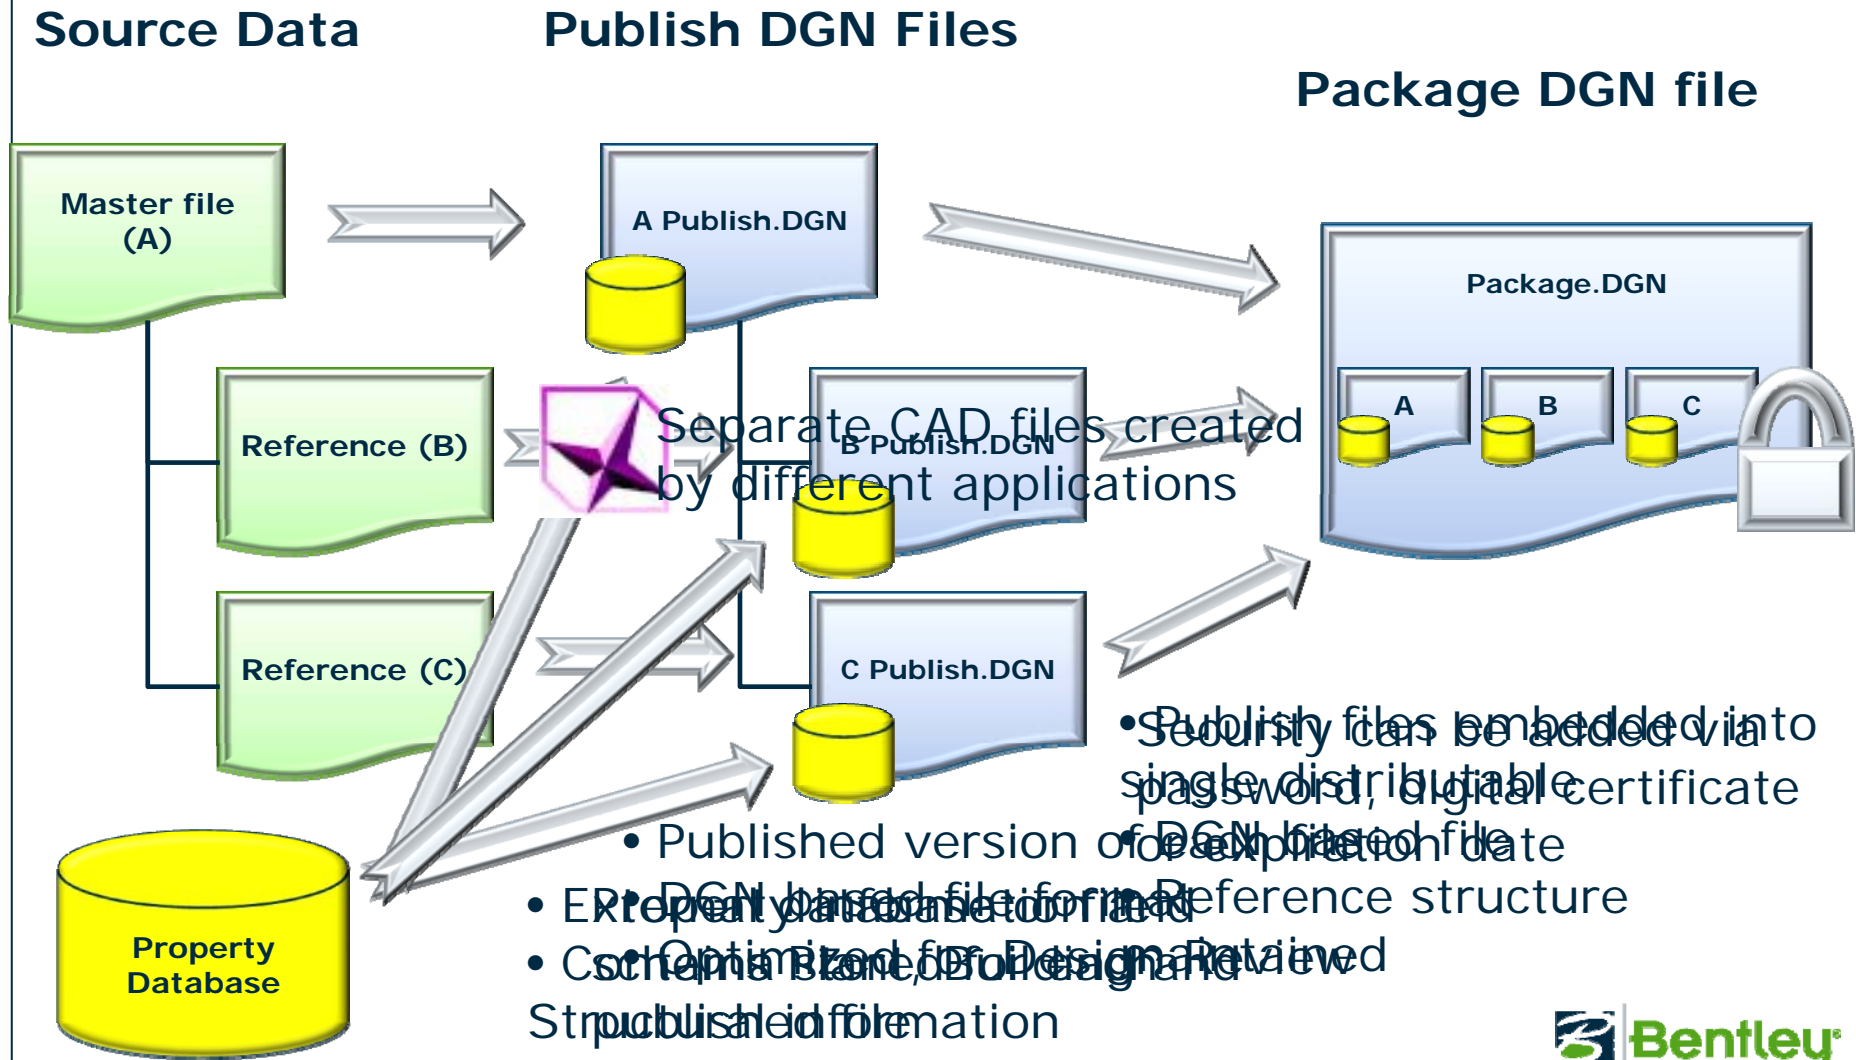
Source Data

Publish DGN Files

Package DGN file

Master file (A)

Reference (B)

Reference (C)

Property Database

A Publish.DGN

B Publish.DGN

C Publish.DGN

Package.DGN

A

B

C

Separate CAD files created by different applications

• Published version of DGN based file
• DGN based file format
• Optimized for Design Review

• External database linked
• Schema Plant, Building and Structure information

Reference structure maintained
published file

•Publish files embedded into single distributable
•Security can be added via password, digital certificate or expiration date

Bentley